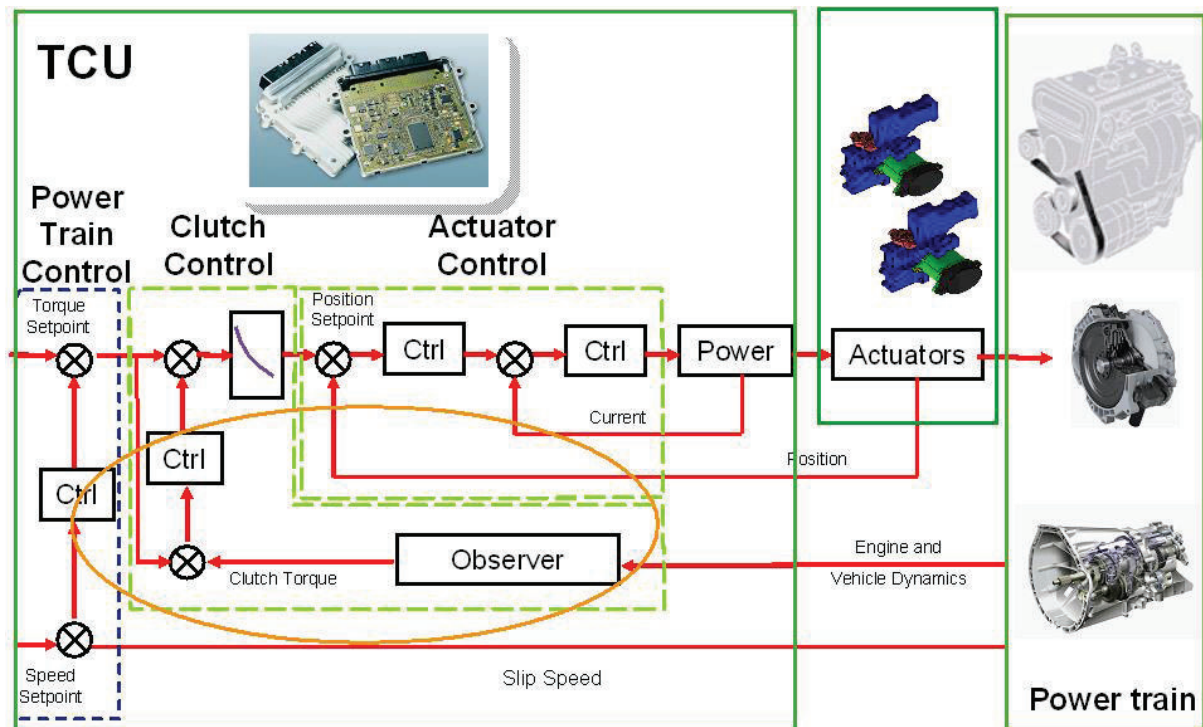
TCU

Power Train Control

Clutch Control

Actuator Control

Torque Setpoint

Position Setpoint

Ctrl

Ctrl

Power

Actuators

Current

Ctrl

Position

Ctrl

Observer

Engine and Vehicle Dynamics

Clutch Torque

Speed Setpoint

Slip Speed

Power train